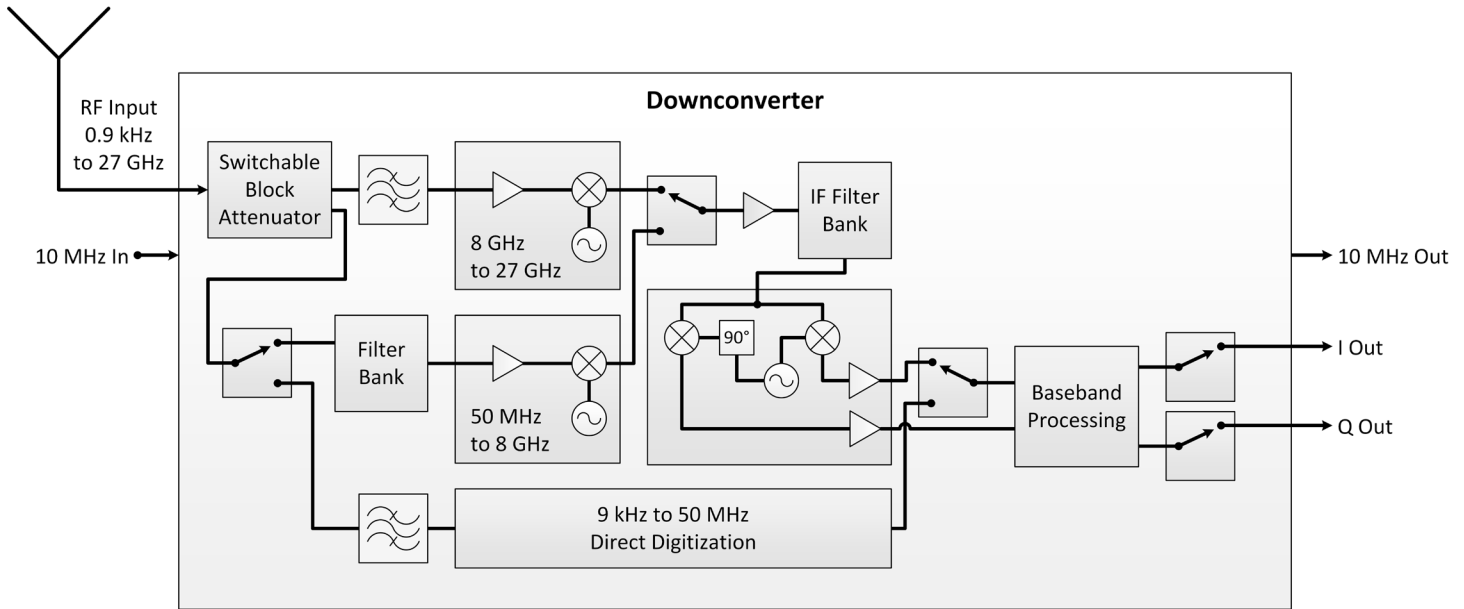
RF Input
0.9 kHz
to 27 GHz

Downconverter

10 MHz In

Switchable Block Attenuator

8 GHz
to 27 GHz

IF Filter Bank

10 MHz Out

Filter Bank

50 MHz
to 8 GHz

90°

Baseband Processing

I Out

Q Out

9 kHz to 50 MHz
Direct Digitization